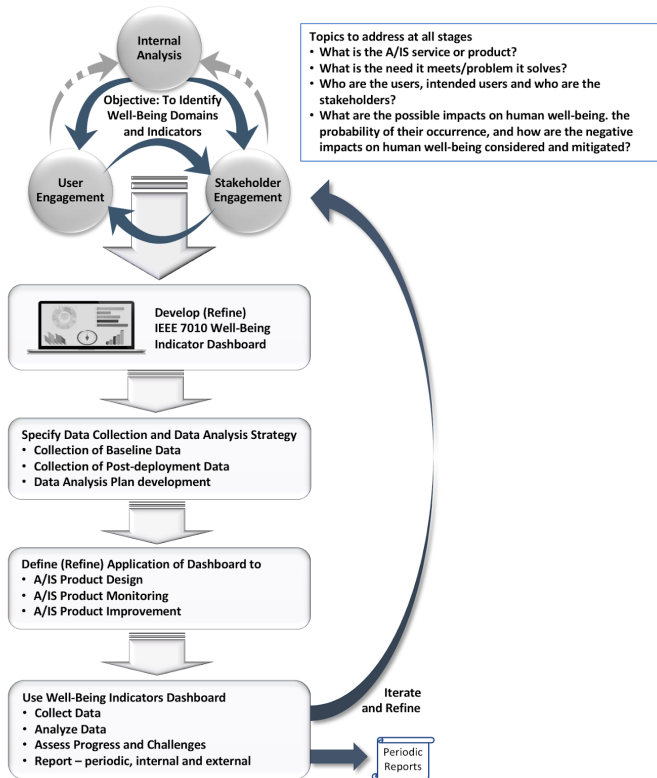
Internal Analysis

Objective: To Identify Well-Being Domains and Indicators

User Engagement

Stakeholder Engagement

Topics to address at all stages
• What is the A/IS service or product?
• What is the need it meets/problem it solves?
• Who are the users, intended users and who are the stakeholders?
• What are the possible impacts on human well-being. the probability of their occurrence, and how are the negative impacts on human well-being considered and mitigated?

Develop (Refine) IEEE 7010 Well-Being Indicator Dashboard

Specify Data Collection and Data Analysis Strategy
• Collection of Baseline Data
• Collection of Post-deployment Data
• Data Analysis Plan development

Define (Refine) Application of Dashboard to
• A/IS Product Design
• A/IS Product Monitoring
• A/IS Product Improvement

Use Well-Being Indicators Dashboard
• Collect Data
• Analyze Data
• Assess Progress and Challenges
• Report – periodic, internal and external

Iterate and Refine

Periodic Reports